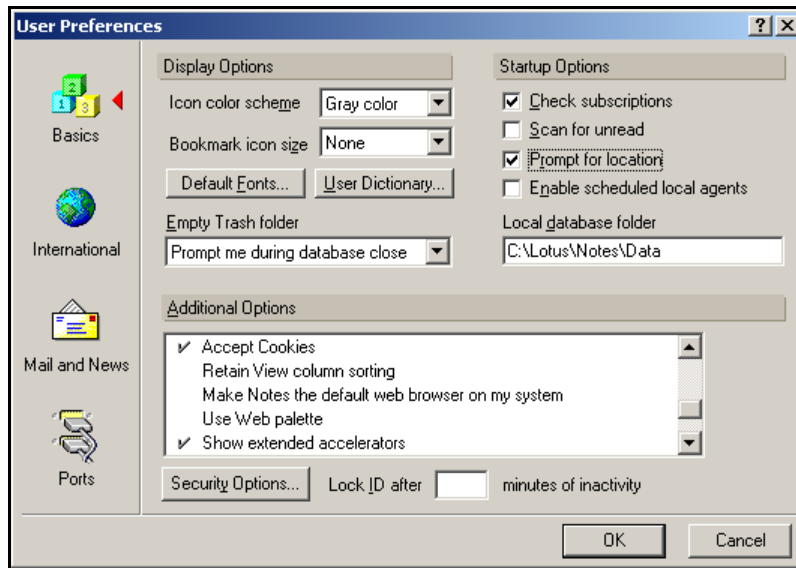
User Preferences

?

X

Basics

International

Mail and News

Ports

Display Options

Icon color scheme Gray color

Bookmark icon size None

Default Fonts...

User Dictionary...

Empty Trash folder

Prompt me during database close

Startup Options

☑ Check subscriptions

☐ Scan for unread

☑ Prompt for location

☐ Enable scheduled local agents

Local database folder

C:\Lotus\Notes\Data

Additional Options

✔ Accept Cookies

Retain View column sorting

Make Notes the default web browser on my system

Use Web palette

✔ Show extended accelerators

Security Options...

Lock ID after minutes of inactivity

OK

Cancel